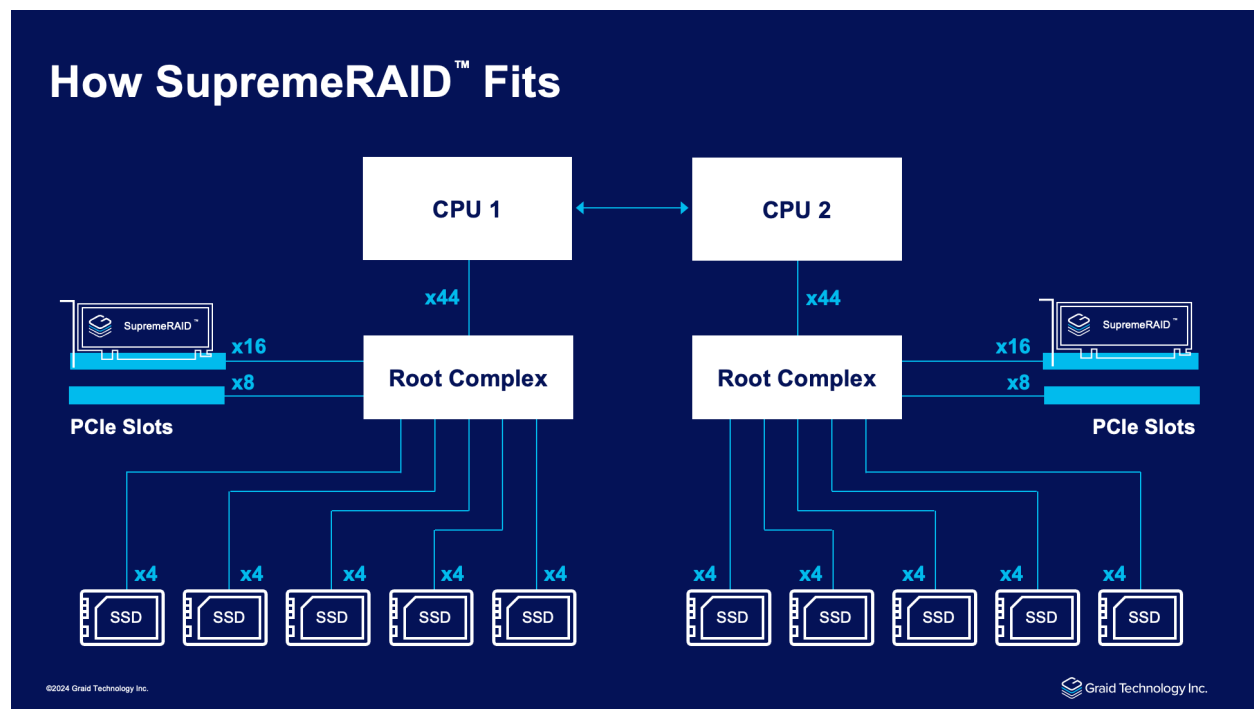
How SupremeRAID™ Fits

CPU 1

CPU 2

x44

x44

SupremeRAID™

x16

x8

PCIe Slots

Root Complex

Root Complex

SupremeRAID™

x16

x8

PCIe Slots

x4 x4 x4 x4 x4

SSD SSD SSD SSD SSD

x4 x4 x4 x4 x4

SSD SSD SSD SSD SSD

©2024 Graid Technology Inc.

Graid Technology Inc.